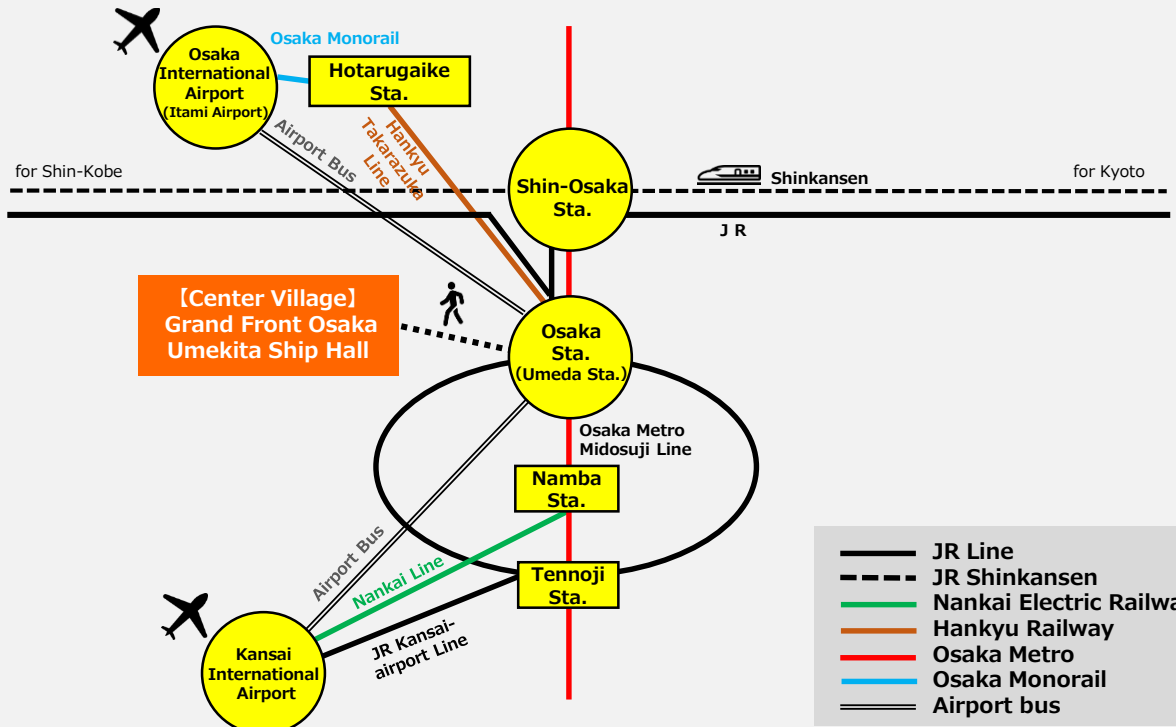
Osaka Monorail

Osaka International Airport (Itami Airport)

Hotarugaike Sta.

Airport Bus

Hankyu Takarazuka Line

for Shin-Kobe

Shin-Osaka Sta.

Shinkansen

for Kyoto

J R

【Center Village】
Grand Front Osaka
Umekita Ship Hall

Osaka Sta. (Umeda Sta.)

Osaka Metro Midosuji Line

Namba Sta.

Airport Bus

Nankai Line

Tennoji Sta.

JR Kansai-airport Line

Kansai International Airport

JR Line
JR Shinkansen
Nankai Electric Railwa
Hankyu Railway
Osaka Metro
Osaka Monorail
Airport bus